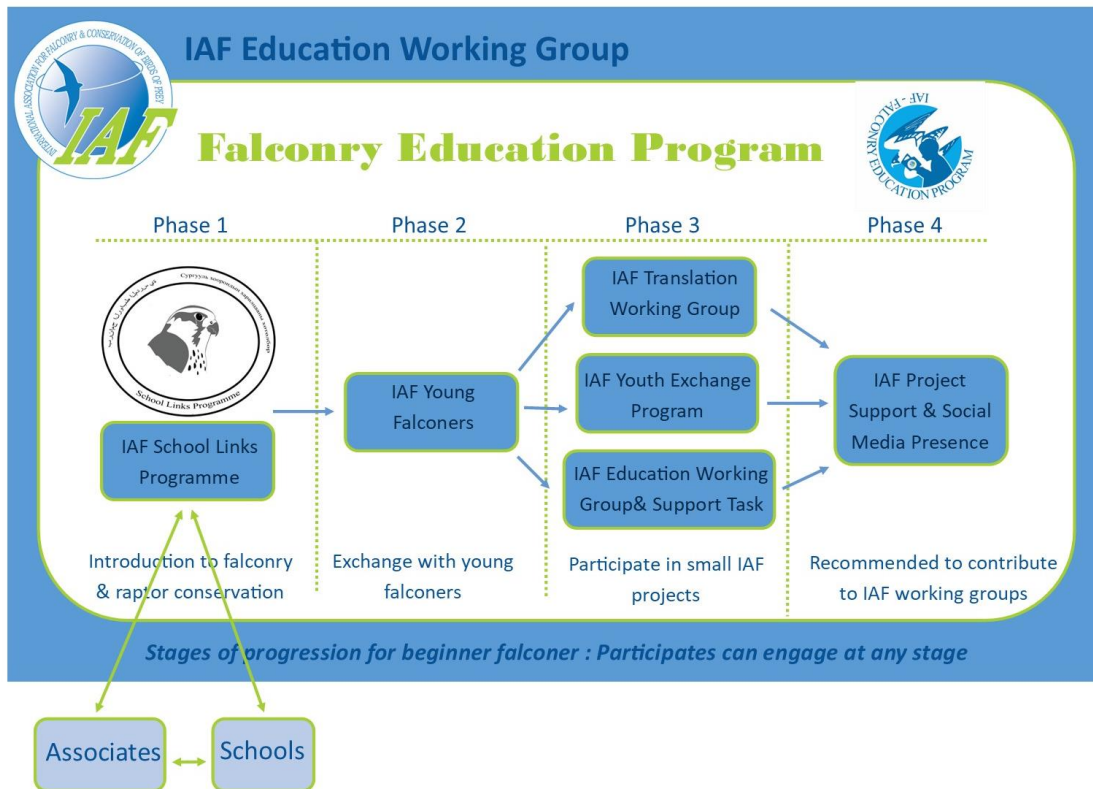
INTERNATIONAL ASSOCIATION FOR FALCONRY & CONSERVATION OF BIRDS OF PREY
IAF

IAF Education Working Group

Falconry Education Program

IAF - FALCONRY EDUCATION PROGRAM

Phase 1

Phase 2

Phase 3

Phase 4

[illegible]

School Links Programme

IAF School Links Programme

IAF Young Falconers

IAF Translation Working Group

IAF Youth Exchange Program

IAF Education Working Group& Support Task

IAF Project Support & Social Media Presence

Introduction to falconry & raptor conservation

Exchange with young falconers

Participate in small IAF projects

Recommended to contribute to IAF working groups

Stages of progression for beginner falconer : Participates can engage at any stage

Associates

Schools